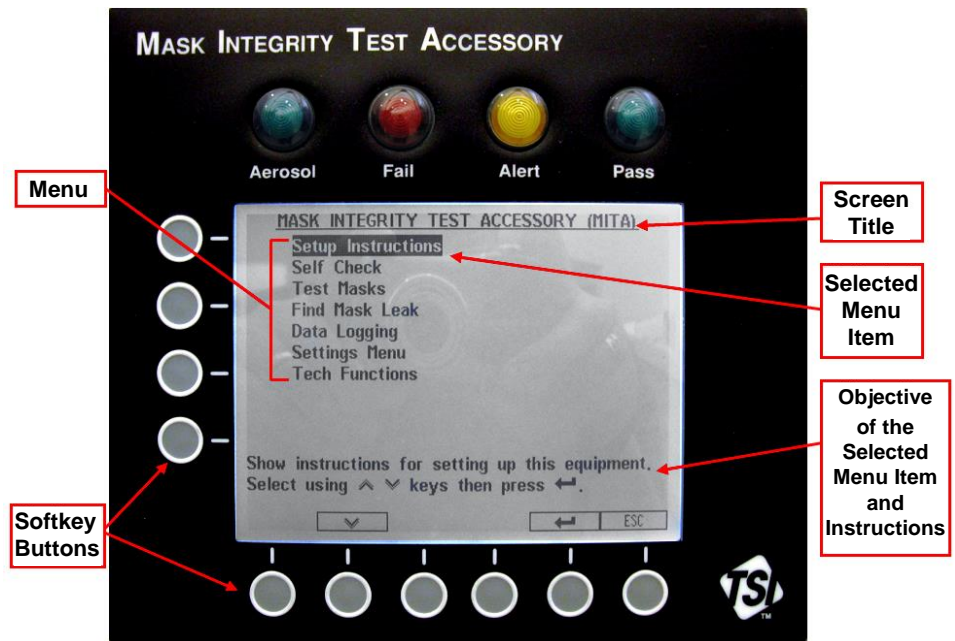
MASK INTEGRITY TEST ACCESSORY

Aerosol Fail Alert Pass

Menu

MASK INTEGRITY TEST ACCESSORY (MITA)

Screen Title

Setup Instructions
Self Check
Test Masks
Find Mask Leak
Data Logging
Settings Menu
Tech Functions

Selected Menu Item

Objective of the Selected Menu Item and Instructions

Show instructions for setting up this equipment.
Select using ∧ ∨ keys then press ↵.

∨ ↵ ESC

Softkey Buttons

TSI